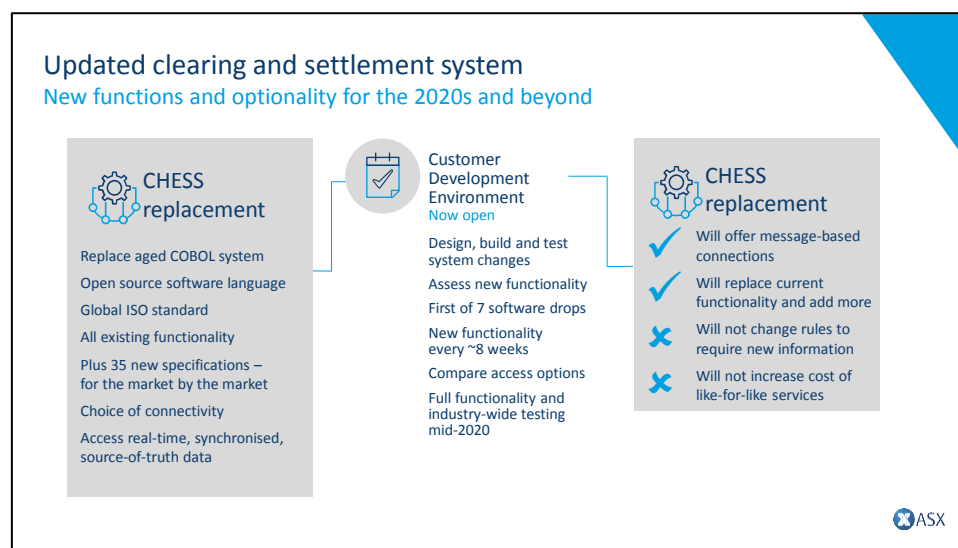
Updated clearing and settlement system
New functions and optionality for the 2020s and beyond

CHESS replacement

Replace aged COBOL system

Open source software language

Global ISO standard

All existing functionality

Plus 35 new specifications – for the market by the market

Choice of connectivity

Access real-time, synchronised, source-of-truth data

Customer Development Environment
Now open

Design, build and test system changes

Assess new functionality

First of 7 software drops

New functionality every ~8 weeks

Compare access options

Full functionality and industry-wide testing mid-2020

CHESS replacement

Will offer message-based connections

Will replace current functionality and add more

Will not change rules to require new information

Will not increase cost of like-for-like services

ASX